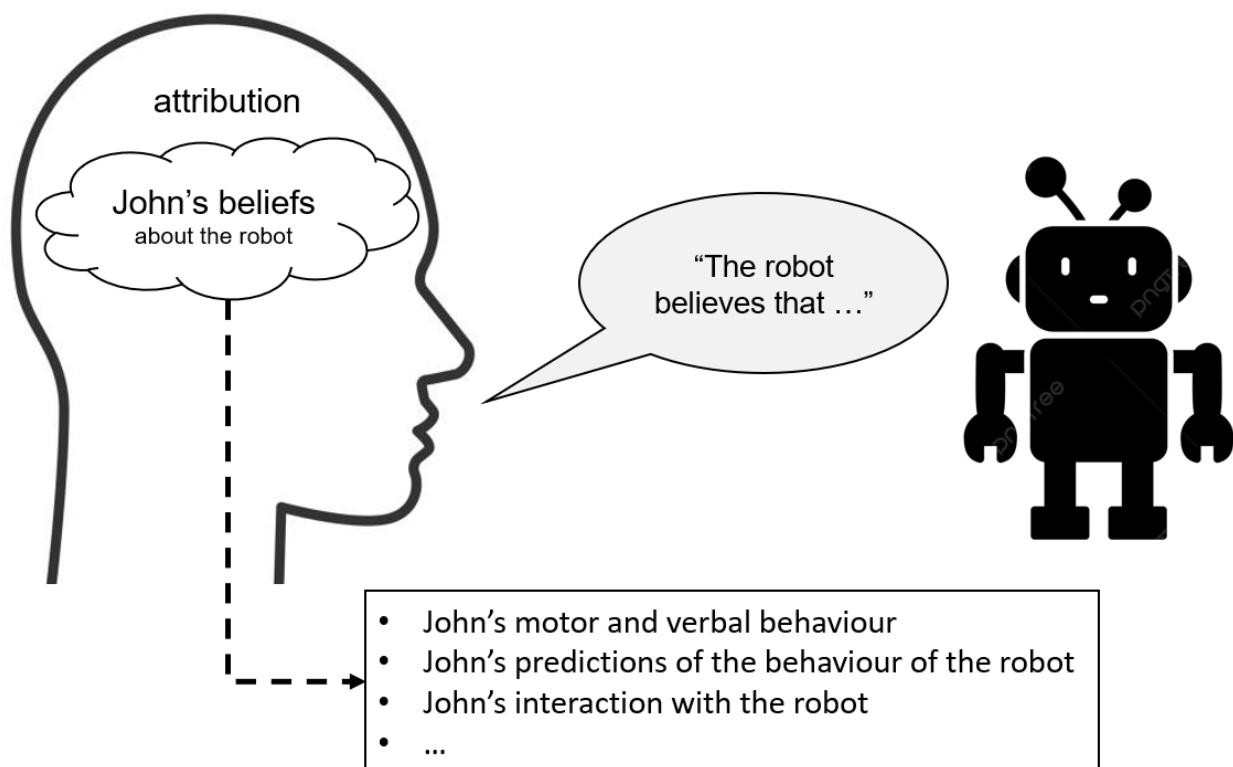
attribution

John's beliefs
about the robot

"The robot believes that …"

- John's motor and verbal behaviour
- John's predictions of the behaviour of the robot
- John's interaction with the robot
- …

pngtree